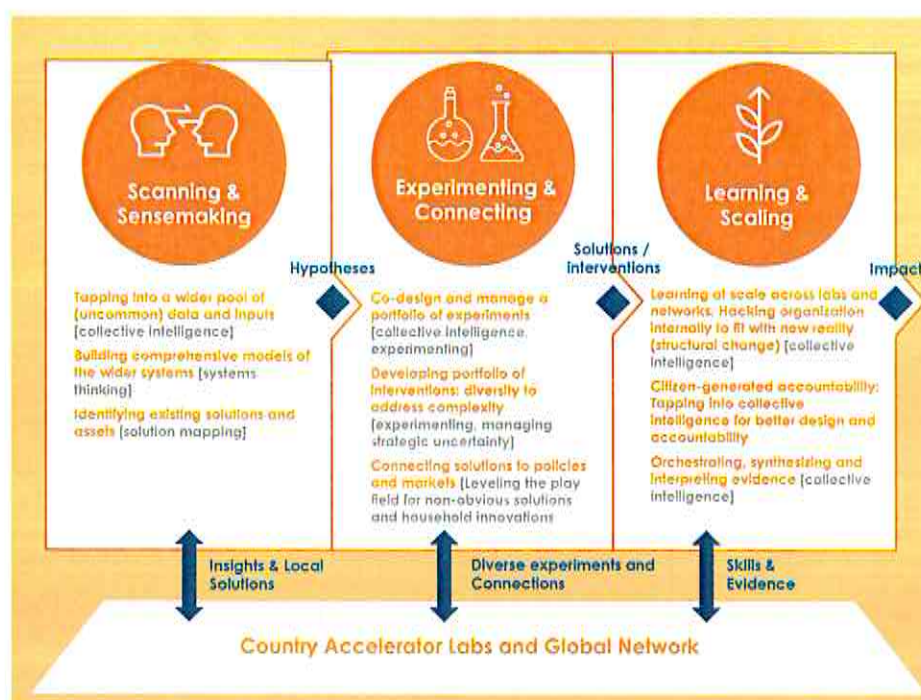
Scanning & Sensemaking

Tapping into a wider pool of (uncommon) data and inputs [collective intelligence]

Building comprehensive models of the wider systems [systems thinking]

Identifying existing solutions and assets [solution mapping]

Hypotheses

Experimenting & Connecting

Co-design and manage a portfolio of experiments [collective intelligence, experimenting]

Developing portfolio of interventions: diversity to address complexity [experimenting, managing strategic uncertainty]

Connecting solutions to policies and markets [Leveling the play field for non-obvious solutions and household innovations

Solutions / interventions

Learning & Scaling

Learning at scale across labs and networks. Hacking organization internally to fit with new reality (structural change) [collective intelligence]

Citizen-generated accountability: Tapping into collective intelligence for better design and accountability

Orchestrating, synthesizing and interpreting evidence [collective intelligence]

Impac

Insights & Local Solutions

Diverse experiments and Connections

Skills & Evidence

Country Accelerator Labs and Global Network